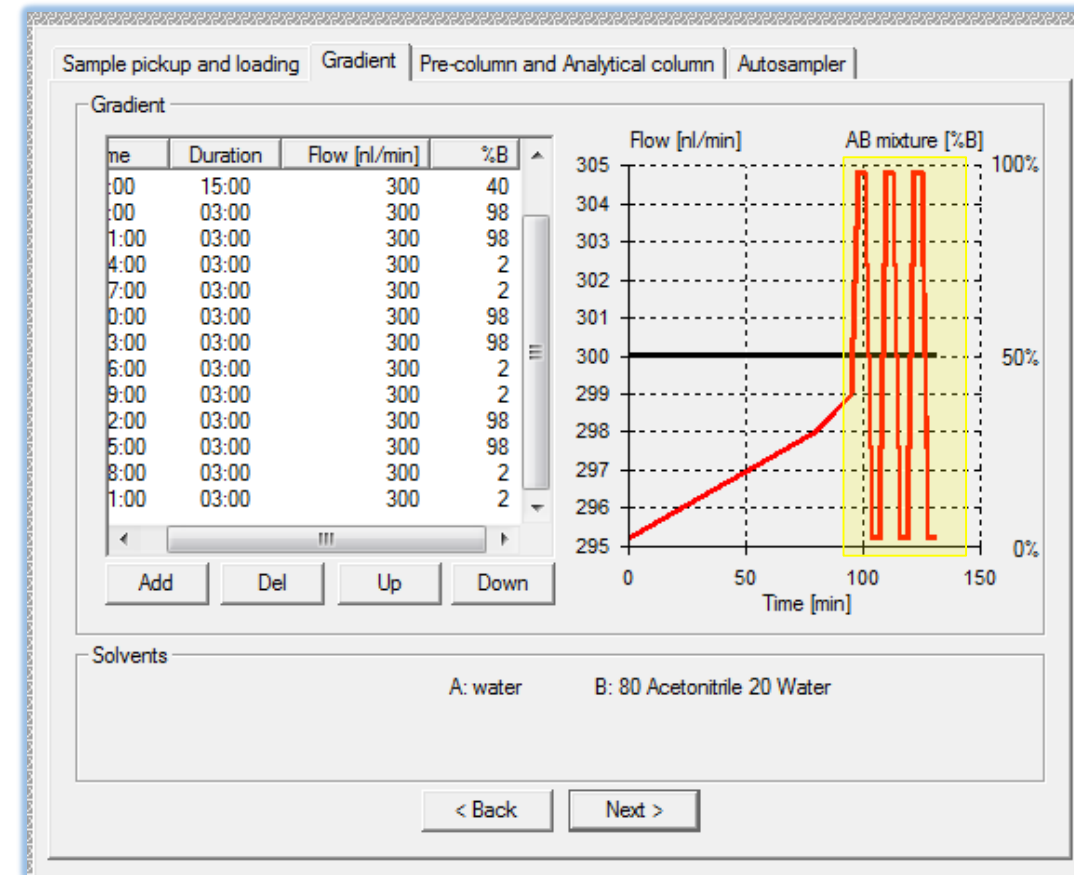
Sample pickup and loading | Gradient | Pre-column and Analytical column | Autosampler

Gradient

| me | Duration | Flow [nl/min] | %B |
|---|---|---|---|
| :00 | 15:00 | 300 | 40 |
| :00 | 03:00 | 300 | 98 |
| 1:00 | 03:00 | 300 | 98 |
| 4:00 | 03:00 | 300 | 2 |
| 7:00 | 03:00 | 300 | 2 |
| 0:00 | 03:00 | 300 | 98 |
| 3:00 | 03:00 | 300 | 98 |
| 6:00 | 03:00 | 300 | 2 |
| 9:00 | 03:00 | 300 | 2 |
| 2:00 | 03:00 | 300 | 98 |
| 5:00 | 03:00 | 300 | 98 |
| 8:00 | 03:00 | 300 | 2 |
| 1:00 | 03:00 | 300 | 2 |

Add Del Up Down

Flow [nl/min]
AB mixture [%B]
305
304
303
302
301
300
299
298
297
296
295
100%
50%
0%
0
50
100
150
Time [min]

Solvents

A: water B: 80 Acetonitrile 20 Water

< Back Next >